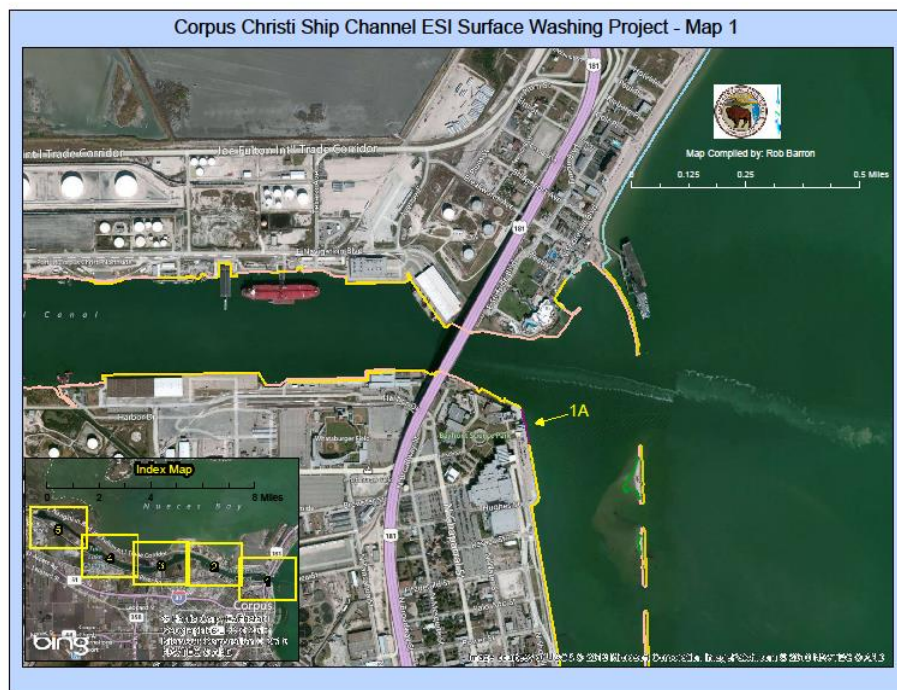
Corpus Christi Ship Channel ESI Surface Washing Project - Map 1

Map Compiled by: Rob Barron

0 0.125 0.25 0.5 Miles

Joe Fulton Int'l Trade Corridor

181

181

Canal

1A

181

Index Map

0 2 4 8 Miles

Nueces Bay

5

4

3

2

1

Corpus

bing

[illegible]